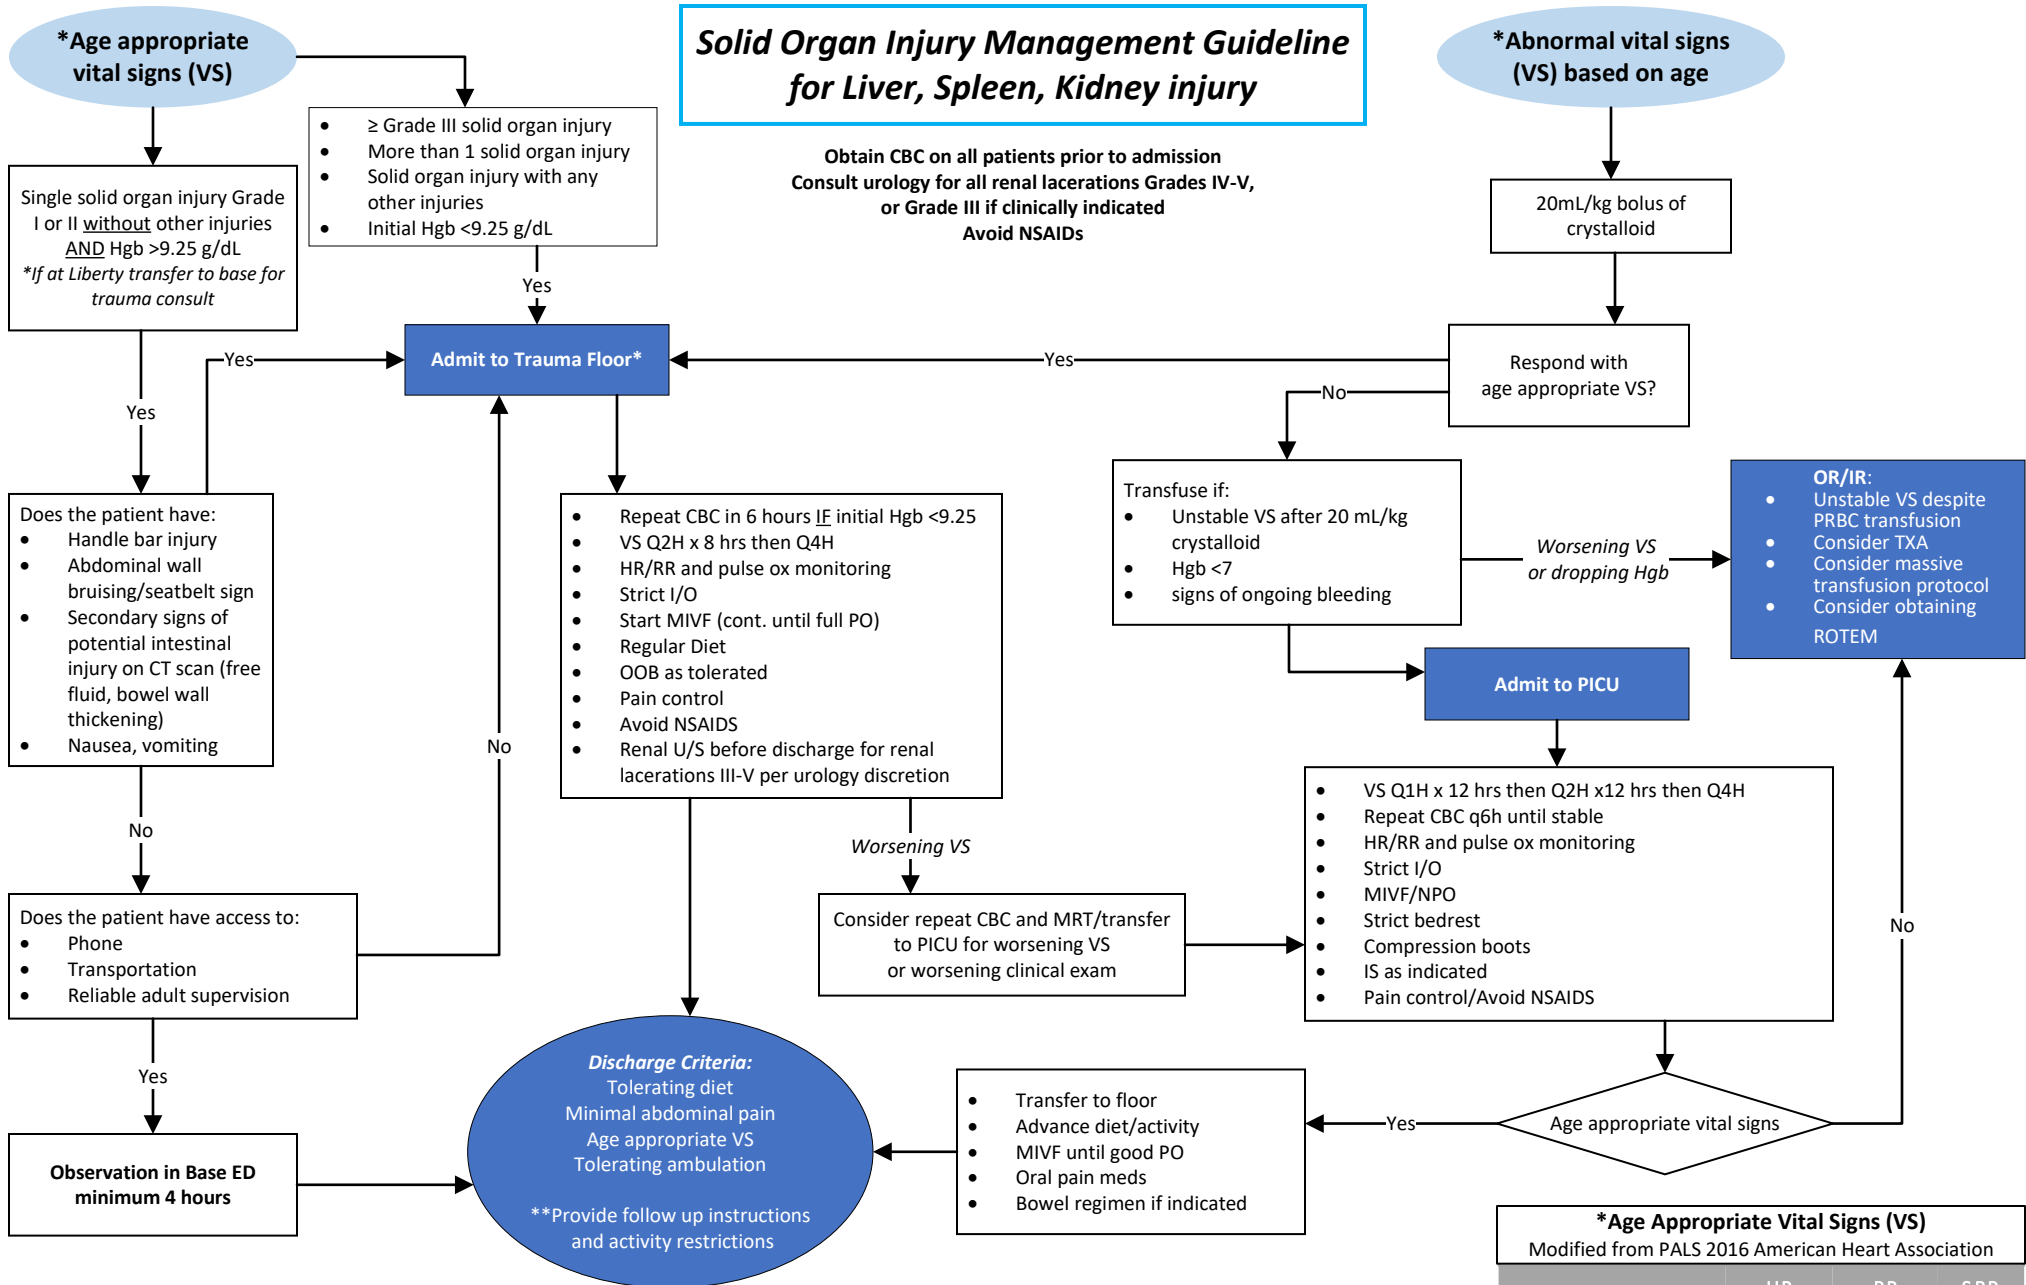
Solid Organ Injury Management Guideline for Liver, Spleen, Kidney injury

*Age appropriate vital signs (VS)

*Abnormal vital signs (VS) based on age

- ≥ Grade III solid organ injury
- More than 1 solid organ injury
- Solid organ injury with any other injuries
- Initial Hgb <9.25 g/dL

Obtain CBC on all patients prior to admission
Consult urology for all renal lacerations Grades IV-V, or Grade III if clinically indicated
Avoid NSAIDs

20mL/kg bolus of crystalloid

Single solid organ injury Grade I or II without other injuries AND Hgb >9.25 g/dL
*If at Liberty transfer to base for trauma consult

Yes

Admit to Trauma Floor*

Yes

Respond with age appropriate VS?

Yes

No

Yes

Does the patient have:
- Handle bar injury
- Abdominal wall bruising/seatbelt sign
- Secondary signs of potential intestinal injury on CT scan (free fluid, bowel wall thickening)
- Nausea, vomiting

- Repeat CBC in 6 hours IF initial Hgb <9.25
- VS Q2H x 8 hrs then Q4H
- HR/RR and pulse ox monitoring
- Strict I/O
- Start MIVF (cont. until full PO)
- Regular Diet
- OOB as tolerated
- Pain control
- Avoid NSAIDS
- Renal U/S before discharge for renal lacerations III-V per urology discretion

Transfuse if:
- Unstable VS after 20 mL/kg crystalloid
- Hgb <7
- signs of ongoing bleeding

Worsening VS or dropping Hgb

OR/IR:
- Unstable VS despite PRBC transfusion
- Consider TXA
- Consider massive transfusion protocol
- Consider obtaining ROTEM

Admit to PICU

No

No

Worsening VS

- VS Q1H x 12 hrs then Q2H x12 hrs then Q4H
- Repeat CBC q6h until stable
- HR/RR and pulse ox monitoring
- Strict I/O
- MIVF/NPO
- Strict bedrest
- Compression boots
- IS as indicated
- Pain control/Avoid NSAIDS

Does the patient have access to:
- Phone
- Transportation
- Reliable adult supervision

Consider repeat CBC and MRT/transfer to PICU for worsening VS or worsening clinical exam

No

Yes

Discharge Criteria:
Tolerating diet
Minimal abdominal pain
Age appropriate VS
Tolerating ambulation

**Provide follow up instructions and activity restrictions

- Transfer to floor
- Advance diet/activity
- MIVF until good PO
- Oral pain meds
- Bowel regimen if indicated

Yes

Age appropriate vital signs

Observation in Base ED minimum 4 hours

*Age Appropriate Vital Signs (VS)
Modified from PALS 2016 American Heart Association